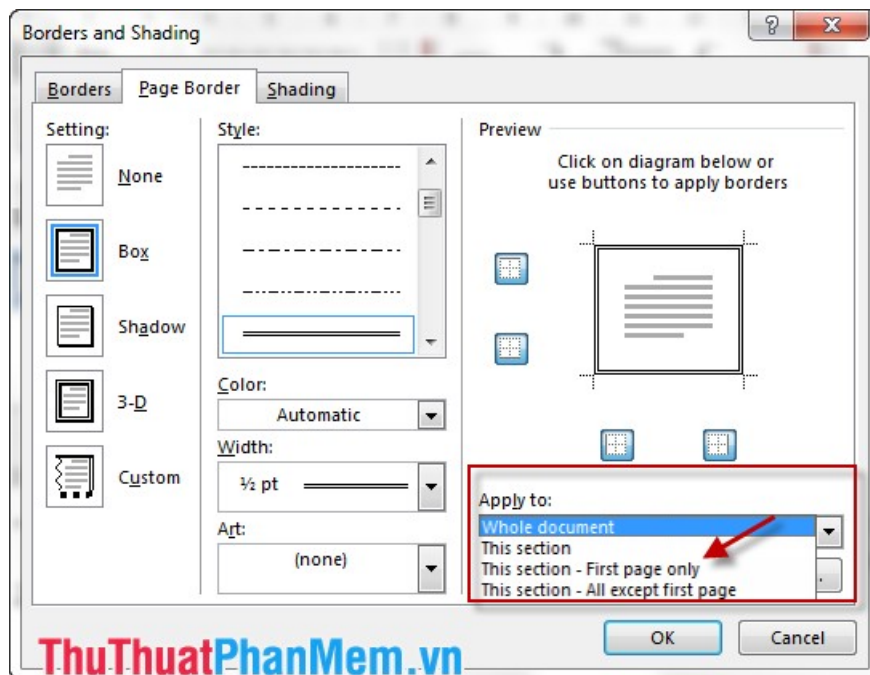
Borders and Shading

?

Borders

Page Border

Shading

Setting:

None

Box

Shadow

3-D

Custom

Style:

Color:

Automatic

Width:

½ pt

Art:

(none)

Preview

Click on diagram below or use buttons to apply borders

Apply to:

Whole document

This section

This section - First page only

This section - All except first page

OK

Cancel

ThuThuatPhanMem.vn